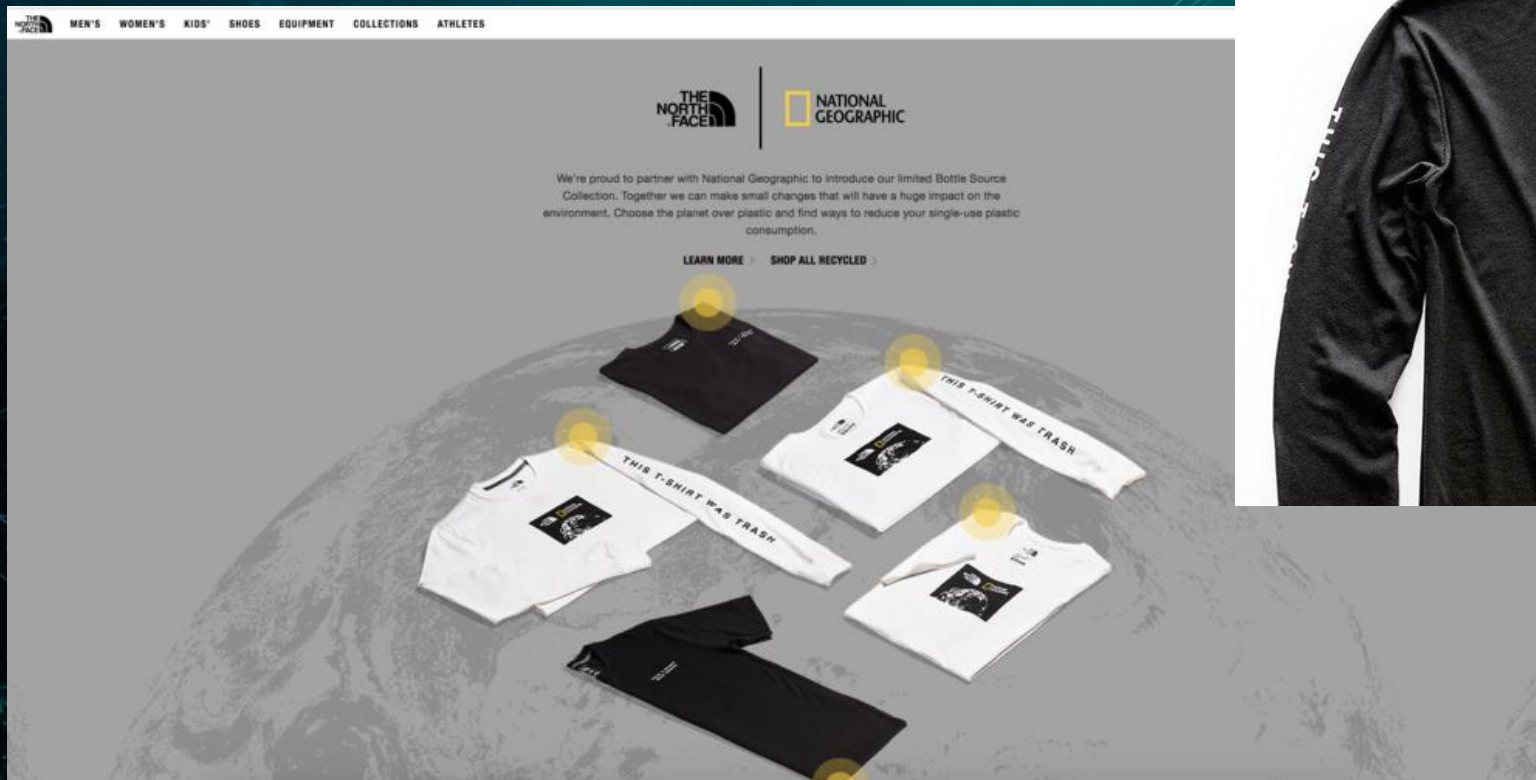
THE NORTH FACE

MEN'S WOMEN'S KIDS' SHOES EQUIPMENT COLLECTIONS ATHLETES

THE NORTH FACE

NATIONAL GEOGRAPHIC

We're proud to partner with National Geographic to introduce our limited Bottle Source Collection. Together we can make small changes that will have a huge impact on the environment. Choose the planet over plastic and find ways to reduce your single-use plastic consumption.

LEARN MORE SHOP ALL RECYCLED

THIS T-SHIRT WAS TRASH

THIS T-SHIRT WAS TRASH

THIS T-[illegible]